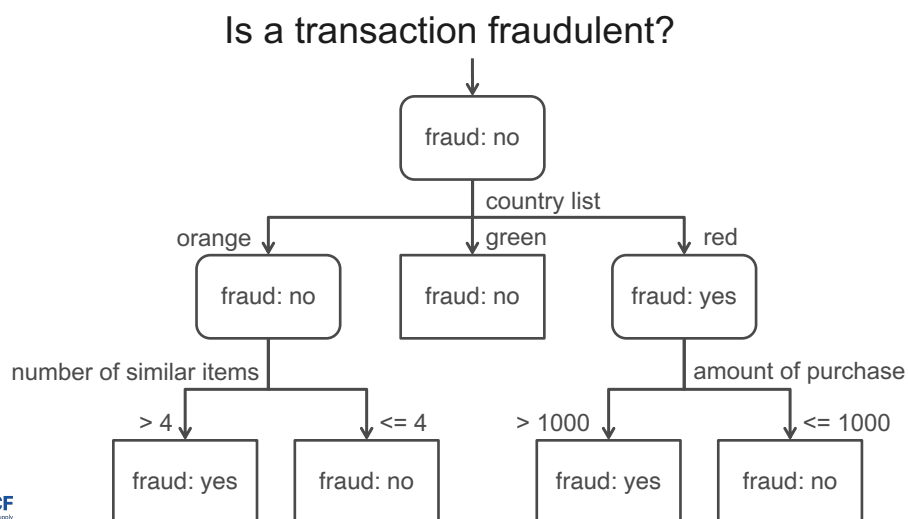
Is a transaction fraudulent?

fraud: no

country list

orange

green

red

fraud: no

fraud: no

fraud: yes

number of similar items

amount of purchase

> 4

<= 4

> 1000

<= 1000

fraud: yes

fraud: no

fraud: yes

fraud: no

CF